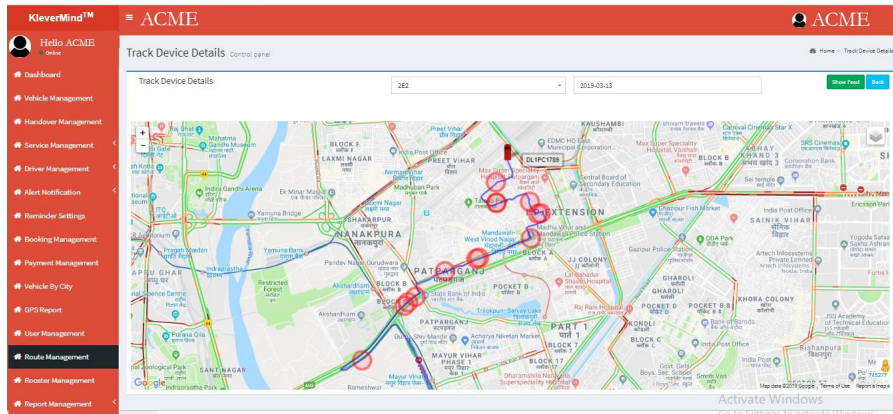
KleverMind™

≡ ACME

ACME

Hello ACME
Online

Dashboard
Vehicle Management
Handover Management
Service Management
Driver Management
Alert Notification
Reminder Settings
Booking Management
Payment Management
Vehicle By City
GPS Report
User Management
Route Management
Rooster Management
Report Management

Track Device Details Control panel

Home > Track Device Details

Track Device Details

2E2

2019-03-13

Show Feed

Back

DL1PC1788

LAXMI NAGAR
PREET VIHAR
KAUSHAMBI
SHAKARPUR
NANAKPURA
PATPARGANJ
EXTENSION
BLOCK A
BLOCK B
POCKET B
PART 1
MAYUR VIHAR PHASE 1
Mandawali - West Vinod Nagar
Akshardham
Indira Gandhi Arena
Yamuna Bridge
Ek Minar Masjid
Madhuban Park
State Bank of India
Trilokpuri Sanjay Lake
Dharamshila Narayana Superspeciality Hospital
Max Super Speciality Hospital
Lal Bahadur Shastri Hospital
Raj Rani Hospital
Ghazipur Fish Market
Gazipur Police Station
DDA Park
SAINIK VIHAR
GHAROLI
KONDLI
KHORA COLONY
Pandav Nagar Gurudwara
Restricted Forest
Mayur Vihar
Rameshwar
Google

Map data ©2019 Google | Terms of Use | Report a map error

Activate Windows